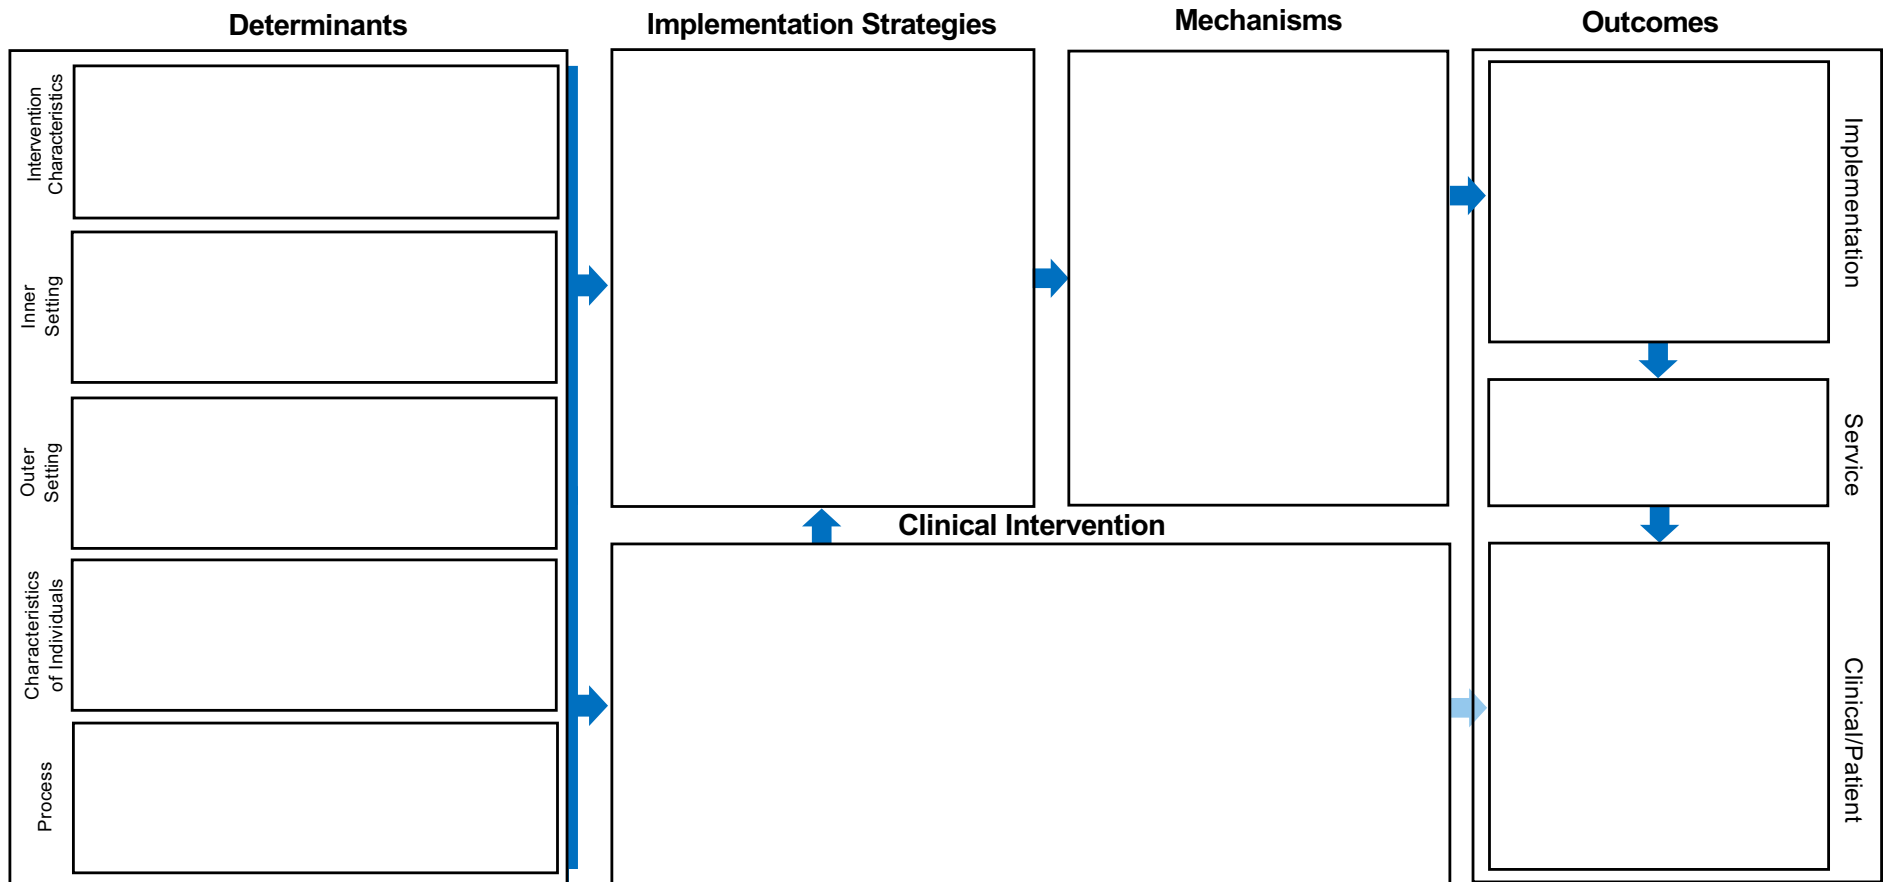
Determinants

Intervention Characteristics

Inner Setting

Outer Setting

Characteristics of Individuals

Process

Implementation Strategies

Mechanisms

Outcomes

Implementation

Service

Clinical/Patient

Clinical Intervention